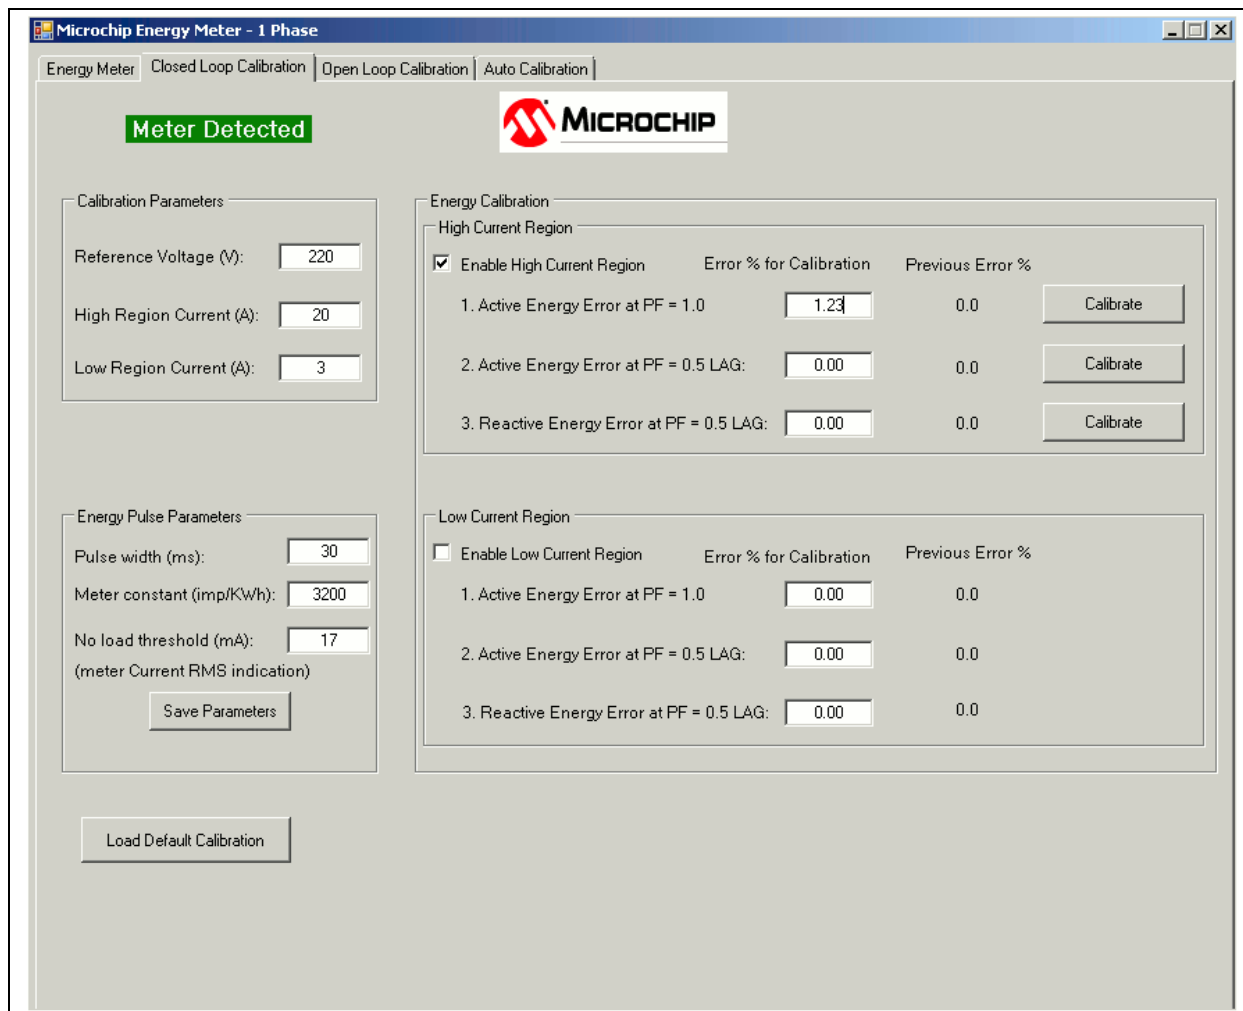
Microchip Energy Meter - 1 Phase

Energy Meter | Closed Loop Calibration | Open Loop Calibration | Auto Calibration

Meter Detected

MICROCHIP

Calibration Parameters

Reference Voltage (V): 220

High Region Current (A): 20

Low Region Current (A): 3

Energy Calibration

High Current Region

Enable High Current Region

Error % for Calibration

Previous Error %

1. Active Energy Error at PF = 1.0 | 1.23 | 0.0 | Calibrate

2. Active Energy Error at PF = 0.5 LAG: | 0.00 | 0.0 | Calibrate

3. Reactive Energy Error at PF = 0.5 LAG: | 0.00 | 0.0 | Calibrate

Energy Pulse Parameters

Pulse width (ms): 30

Meter constant (imp/KWh): 3200

No load threshold (mA): 17

(meter Current RMS indication)

Save Parameters

Low Current Region

Enable Low Current Region

Error % for Calibration

Previous Error %

1. Active Energy Error at PF = 1.0 | 0.00 | 0.0

2. Active Energy Error at PF = 0.5 LAG: | 0.00 | 0.0

3. Reactive Energy Error at PF = 0.5 LAG: | 0.00 | 0.0

Load Default Calibration